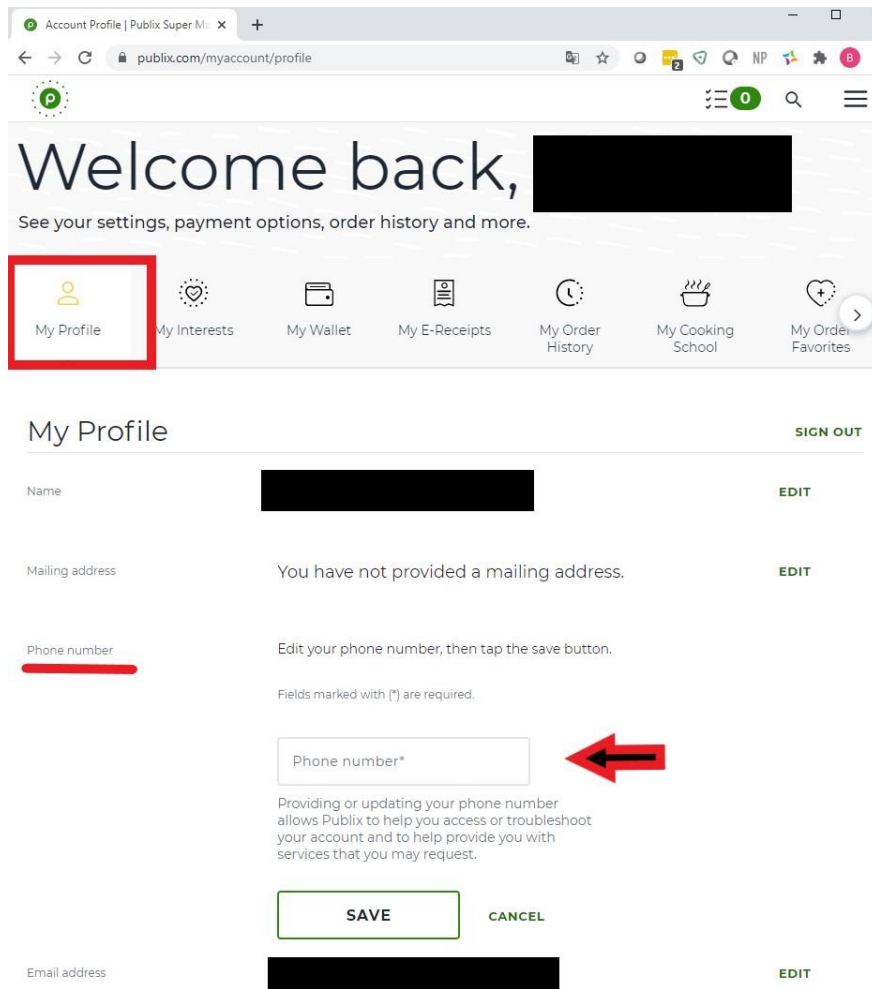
Account Profile | Publix Super Ma ×
+
publix.com/myaccount/profile
NP
B
0

Welcome back, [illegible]

See your settings, payment options, order history and more.

My Profile
My Interests
My Wallet
My E-Receipts
My Order History
My Cooking School
My Order Favorites

My Profile

SIGN OUT

Name

EDIT

Mailing address

You have not provided a mailing address.

EDIT

Phone number

Edit your phone number, then tap the save button.

Fields marked with (*) are required.

Phone number*

Providing or updating your phone number allows Publix to help you access or troubleshoot your account and to help provide you with services that you may request.

SAVE

CANCEL

Email address

EDIT